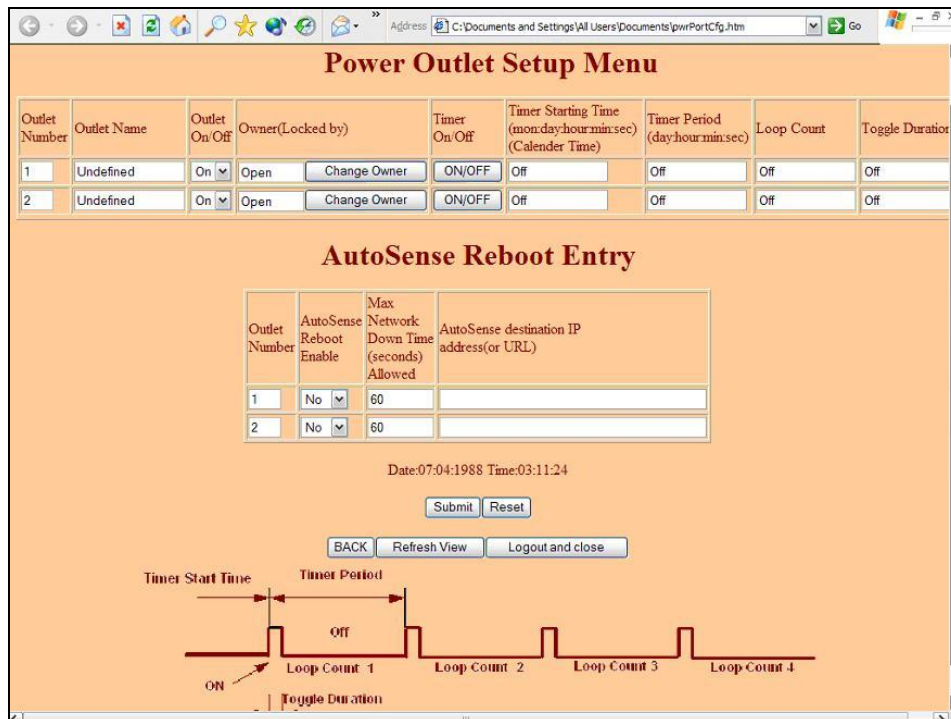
Address C:\Documents and Settings\All Users\Documents\pwrPortCfg.htm Go

Power Outlet Setup Menu

| Outlet Number | Outlet Name | Outlet On/Off | Owner(Locked by) | | Timer On/Off | Timer Starting Time (mon:day:hour:min:sec) (Calender Time) | Timer Period (day:hour:min:sec) | Loop Count | Toggle Duration |
|---|---|---|---|---|---|---|---|---|---|
| 1 | Undefined | On | Open | Change Owner | ON/OFF | Off | Off | Off | Off |
| 2 | Undefined | On | Open | Change Owner | ON/OFF | Off | Off | Off | Off |

AutoSense Reboot Entry

| Outlet Number | AutoSense Reboot Enable | Max Network Down Time (seconds) Allowed | AutoSense destination IP address(or URL) |
|---|---|---|---|
| 1 | No | 60 | |
| 2 | No | 60 | |

Date:07:04:1988 Time:03:11:24

Submit Reset

BACK Refresh View Logout and close

Timer Start Time
Timer Period
Off
ON
Loop Count 1
Loop Count 2
Loop Count 3
Loop Count 4
Toggle Duration